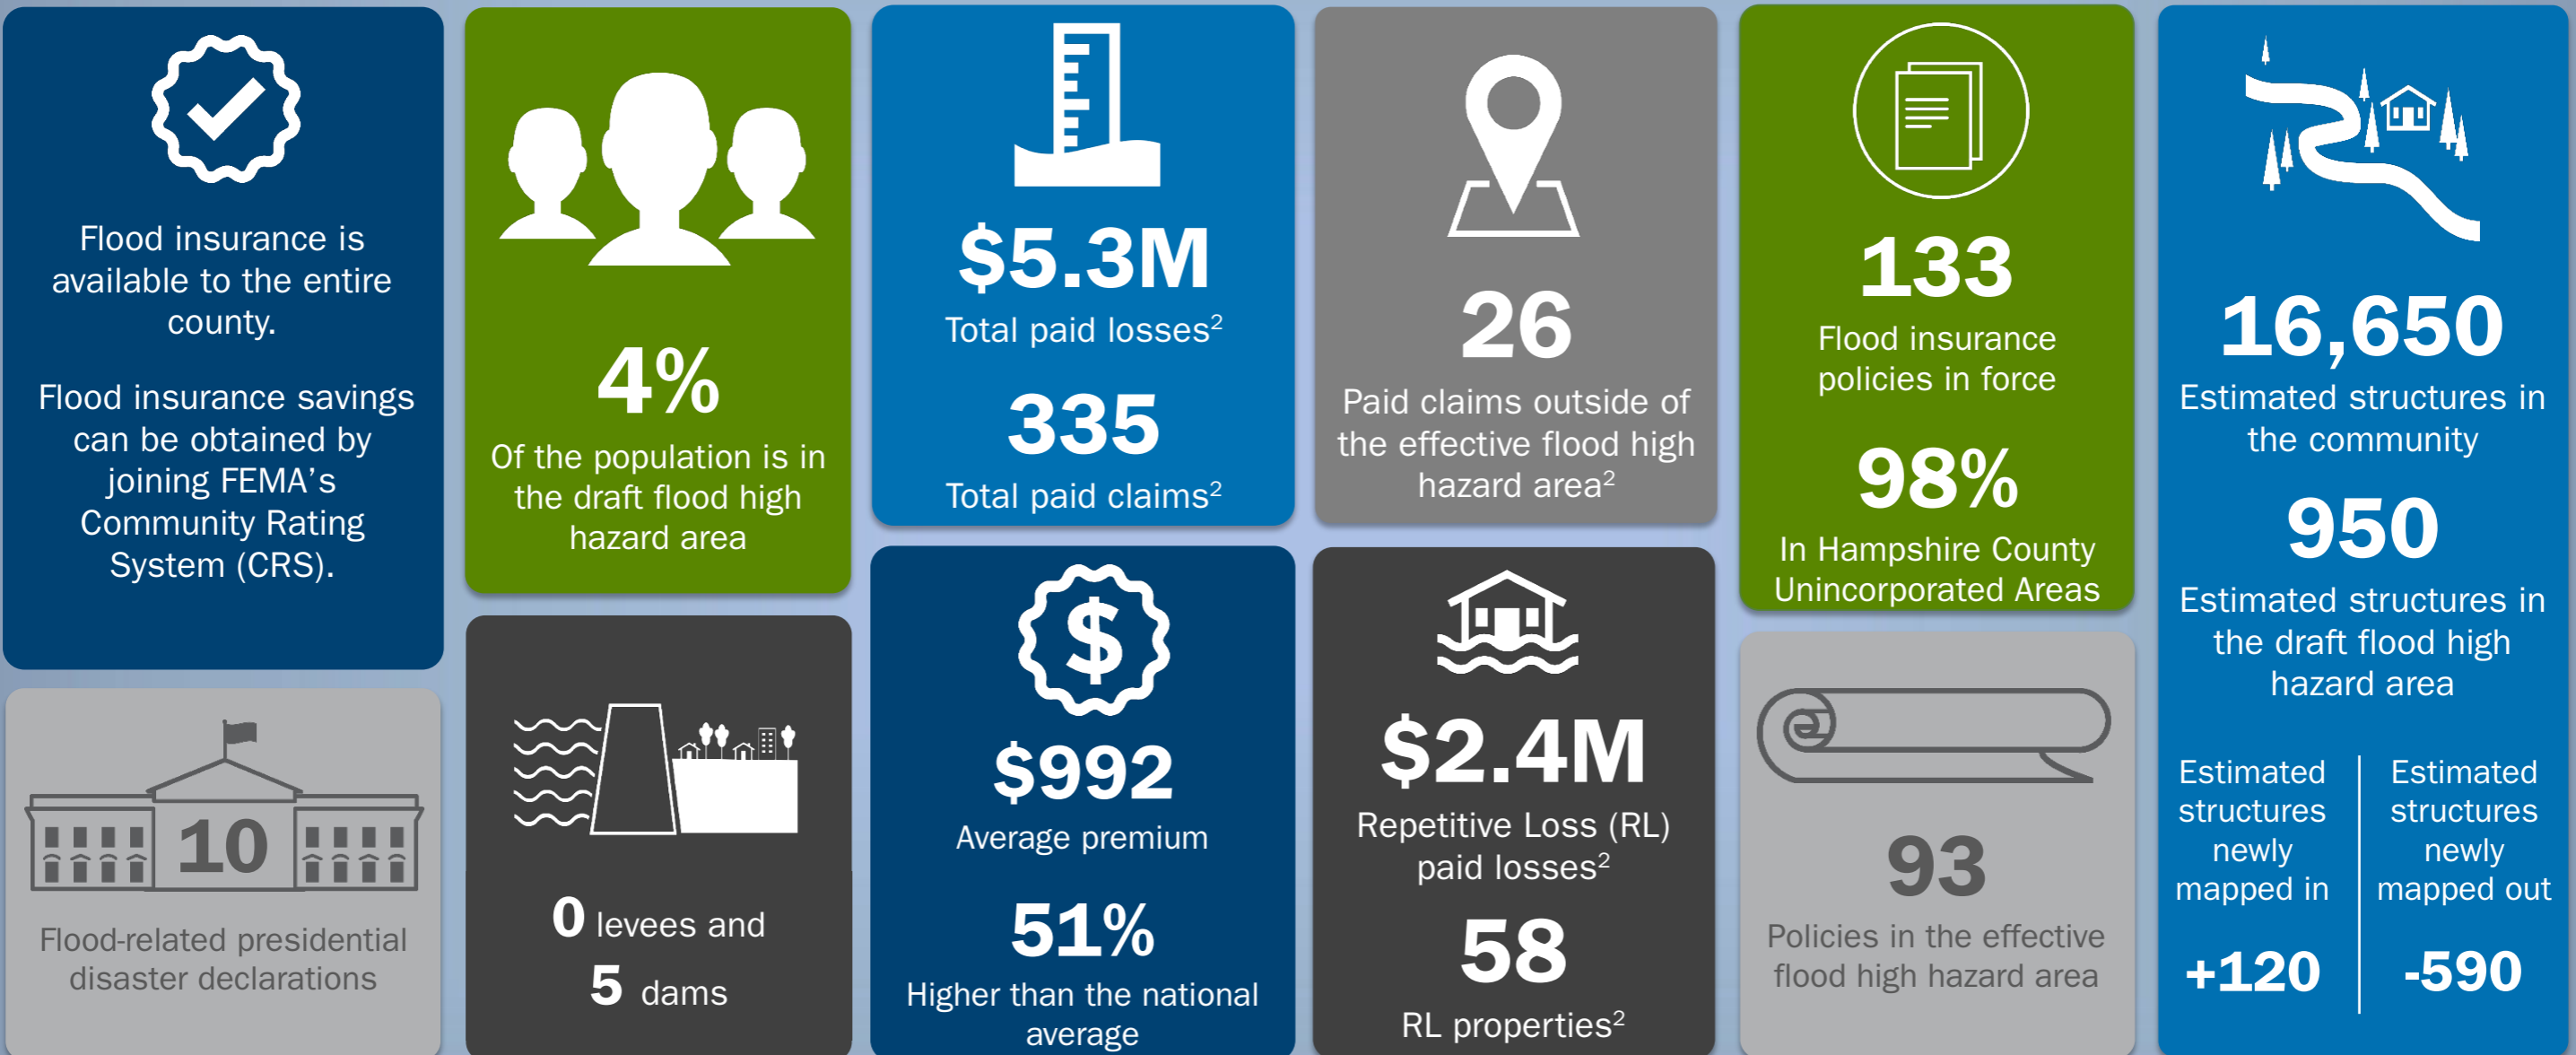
Flood insurance is available to the entire county.

Flood insurance savings can be obtained by joining FEMA's Community Rating System (CRS).

10

Flood-related presidential disaster declarations

4%

Of the population is in the draft flood high hazard area

0 levees and

5 dams

$5.3M

Total paid losses$^2$

335

Total paid claims$^2$

$

$992

Average premium

51%

Higher than the national average

26

Paid claims outside of the effective flood high hazard area$^2$

$2.4M

Repetitive Loss (RL) paid losses$^2$

58

RL properties$^2$

133

Flood insurance policies in force

98%

In Hampshire County Unincorporated Areas

93

Policies in the effective flood high hazard area

16,650

Estimated structures in the community

950

Estimated structures in the draft flood high hazard area

Estimated structures newly mapped in

+120

Estimated structures newly mapped out

-590